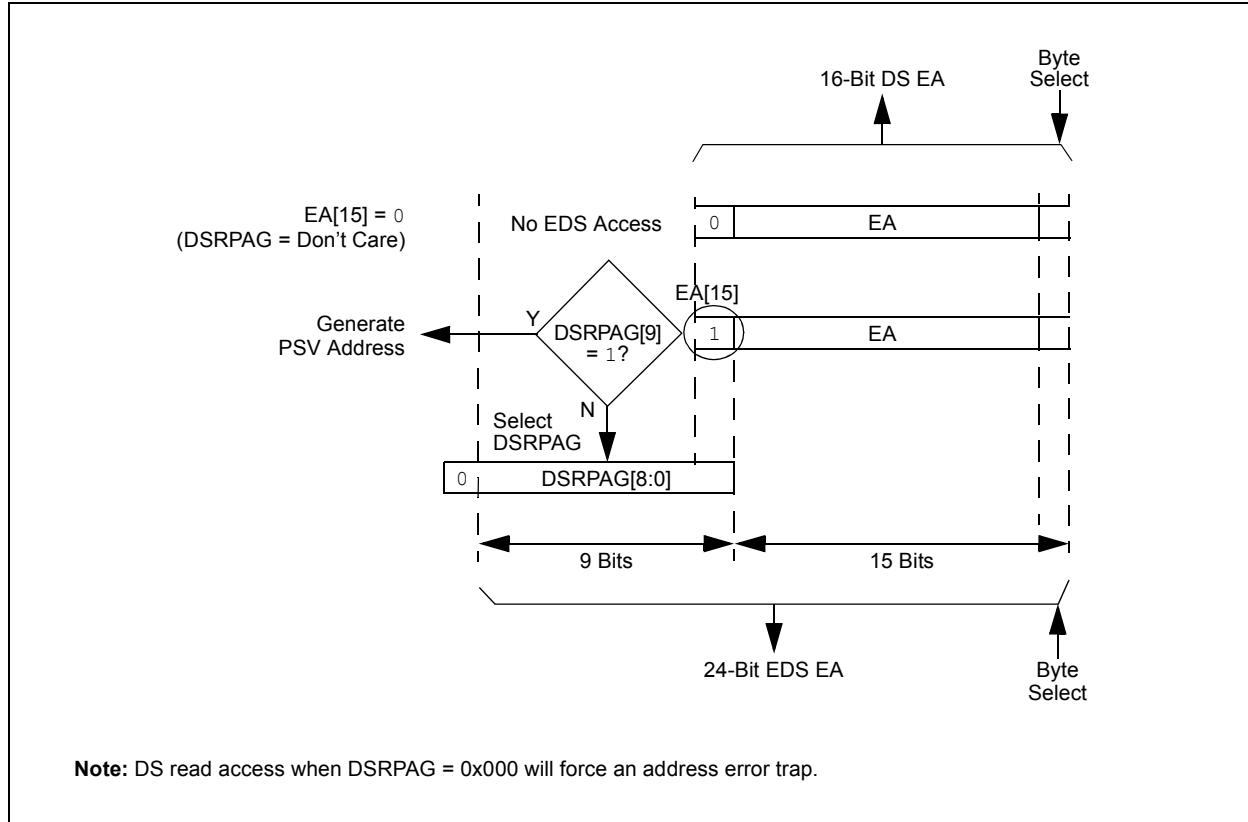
16-Bit DS EA

Byte Select

EA[15] = 0
(DSRPAG = Don't Care)

No EDS Access

0

EA

EA[15]

Generate PSV Address

Y

DSRPAG[9] = 1?

1

EA

N

Select DSRPAG

0

DSRPAG[8:0]

9 Bits

15 Bits

24-Bit EDS EA

Byte Select

**Note:** DS read access when DSRPAG = 0x000 will force an address error trap.